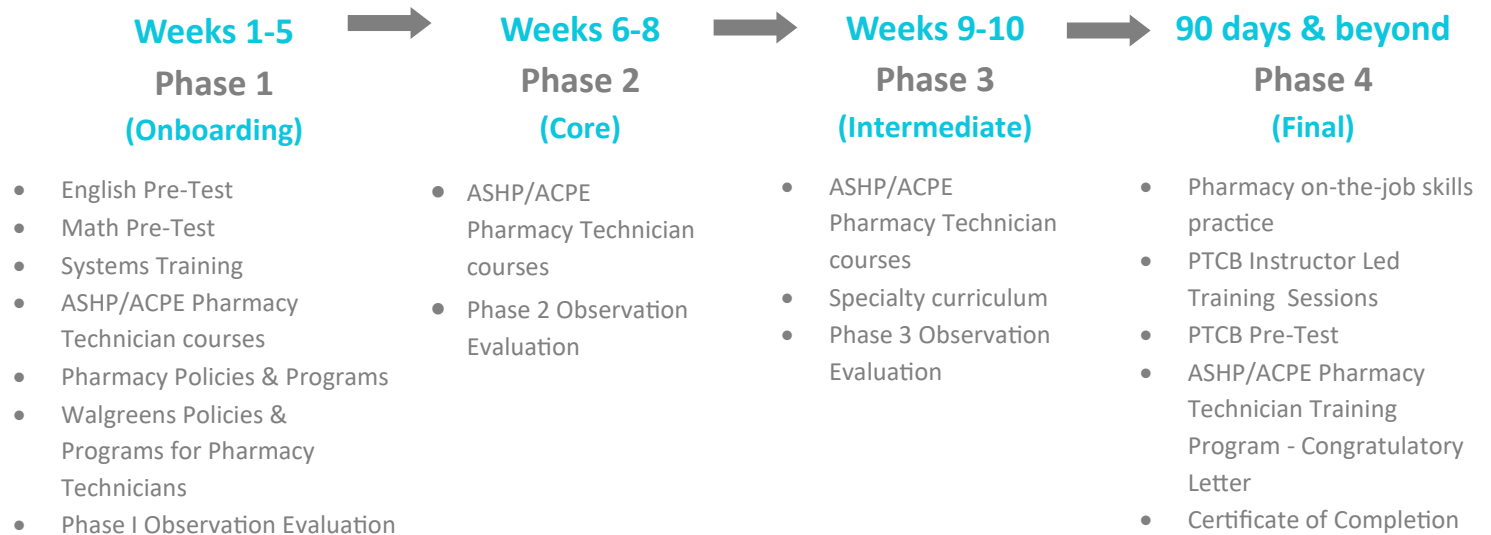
Weeks 1-5
Phase 1
(Onboarding)

- English Pre-Test
- Math Pre-Test
- Systems Training
- ASHP/ACPE Pharmacy Technician courses
- Pharmacy Policies & Programs
- Walgreens Policies & Programs for Pharmacy Technicians
- Phase I Observation Evaluation

Weeks 6-8
Phase 2
(Core)

- ASHP/ACPE Pharmacy Technician courses
- Phase 2 Observation Evaluation

Weeks 9-10
Phase 3
(Intermediate)

- ASHP/ACPE Pharmacy Technician courses
- Specialty curriculum
- Phase 3 Observation Evaluation

90 days & beyond
Phase 4
(Final)

- Pharmacy on-the-job skills practice
- PTCB Instructor Led Training Sessions
- PTCB Pre-Test
- ASHP/ACPE Pharmacy Technician Training Program - Congratulatory Letter
- Certificate of Completion